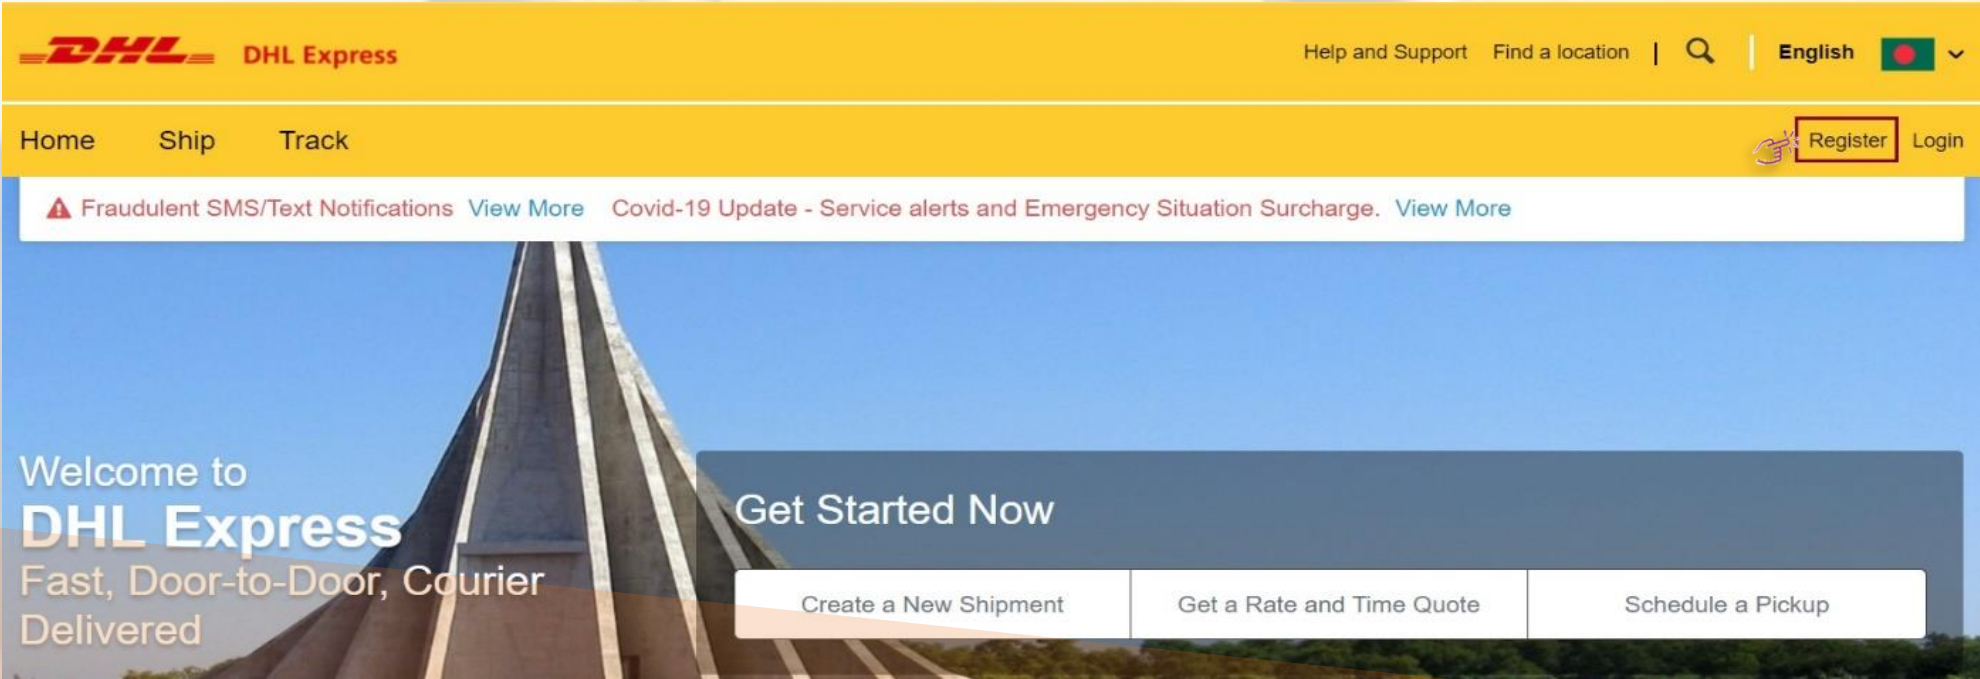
DHL DHL Express

Help and Support Find a location | English

Home Ship Track

Register Login

Fraudulent SMS/Text Notifications View More Covid-19 Update - Service alerts and Emergency Situation Surcharge. View More

Welcome to
DHL Express
Fast, Door-to-Door, Courier Delivered

Get Started Now

Create a New Shipment

Get a Rate and Time Quote

Schedule a Pickup